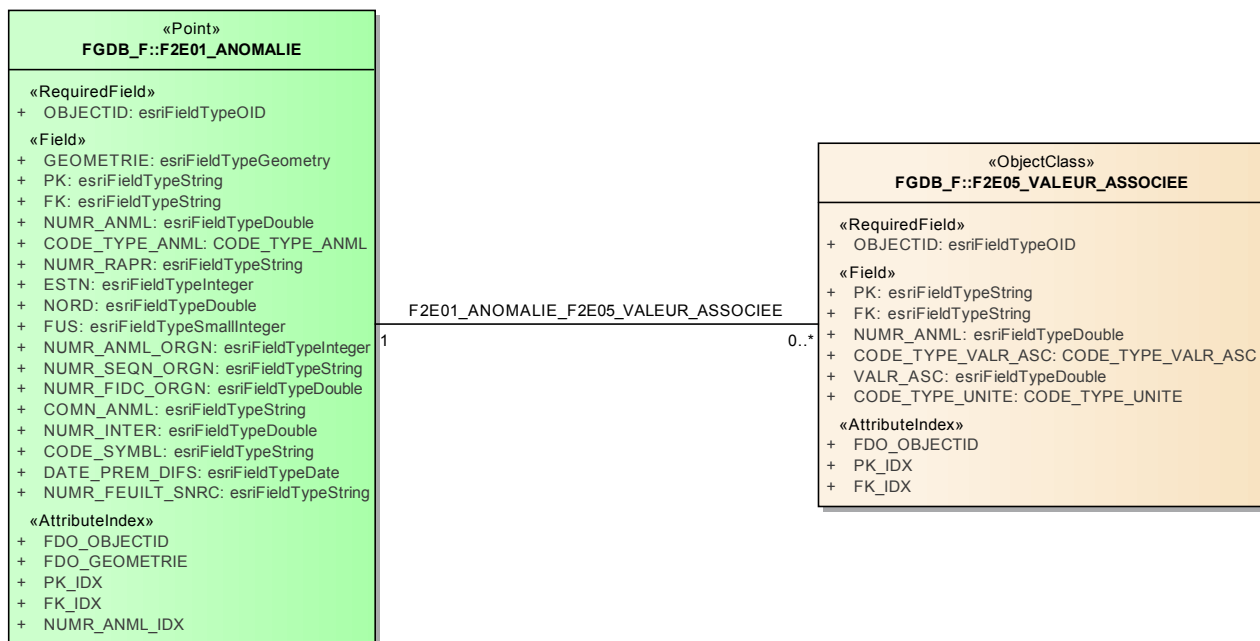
«Point»
FGDB_F::F2E01_ANOMALIE

«RequiredField»
+ OBJECTID: esriFieldTypeOID

«Field»
+ GEOMETRIE: esriFieldTypeGeometry
+ PK: esriFieldTypeString
+ FK: esriFieldTypeString
+ NUMR_ANML: esriFieldTypeDouble
+ CODE_TYPE_ANML: CODE_TYPE_ANML
+ NUMR_RAPR: esriFieldTypeString
+ ESTN: esriFieldTypeInteger
+ NORD: esriFieldTypeDouble
+ FUS: esriFieldTypeSmallInteger
+ NUMR_ANML_ORGN: esriFieldTypeInteger
+ NUMR_SEQN_ORGN: esriFieldTypeString
+ NUMR_FIDC_ORGN: esriFieldTypeDouble
+ COMN_ANML: esriFieldTypeString
+ NUMR_INTER: esriFieldTypeDouble
+ CODE_SYMBL: esriFieldTypeString
+ DATE_PREM_DIFS: esriFieldTypeDate
+ NUMR_FEUILT_SNRC: esriFieldTypeString

«AttributeIndex»
+ FDO_OBJECTID
+ FDO_GEOMETRIE
+ PK_IDX
+ FK_IDX
+ NUMR_ANML_IDX

F2E01_ANOMALIE_F2E05_VALEUR_ASSOCIEE

1

0..*

«ObjectClass»
FGDB_F::F2E05_VALEUR_ASSOCIEE

«RequiredField»
+ OBJECTID: esriFieldTypeOID

«Field»
+ PK: esriFieldTypeString
+ FK: esriFieldTypeString
+ NUMR_ANML: esriFieldTypeDouble
+ CODE_TYPE_VALR_ASC: CODE_TYPE_VALR_ASC
+ VALR_ASC: esriFieldTypeDouble
+ CODE_TYPE_UNITE: CODE_TYPE_UNITE

«AttributeIndex»
+ FDO_OBJECTID
+ PK_IDX
+ FK_IDX